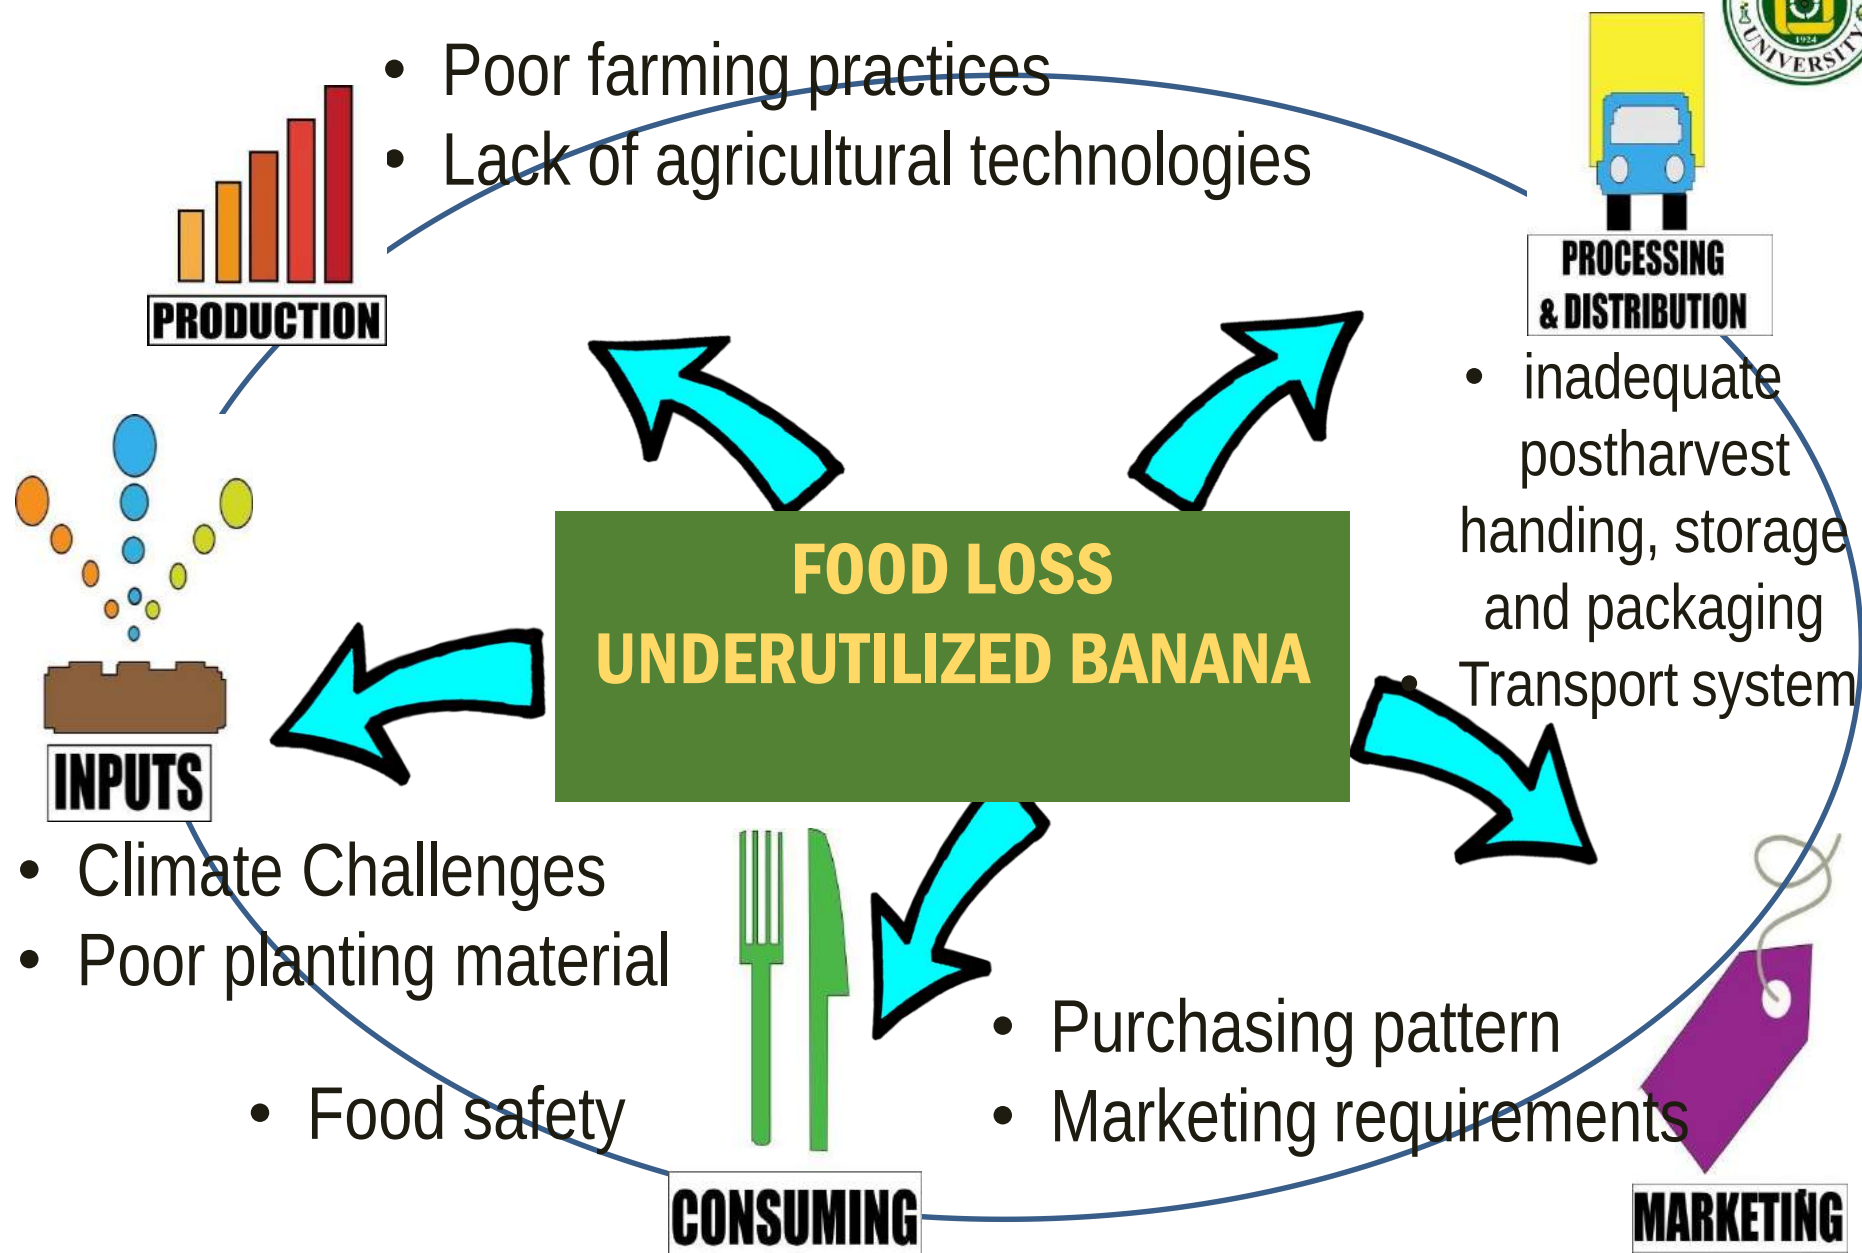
• Poor farming practices
• Lack of agricultural technologies

PRODUCTION

PROCESSING & DISTRIBUTION

• inadequate postharvest handing, storage and packaging
• Transport system

FOOD LOSS
UNDERUTILIZED BANANA

INPUTS

• Climate Challenges
• Poor planting material

• Food safety

CONSUMING

• Purchasing pattern
• Marketing requirements

MARKETING

UNIVERSITY 1924